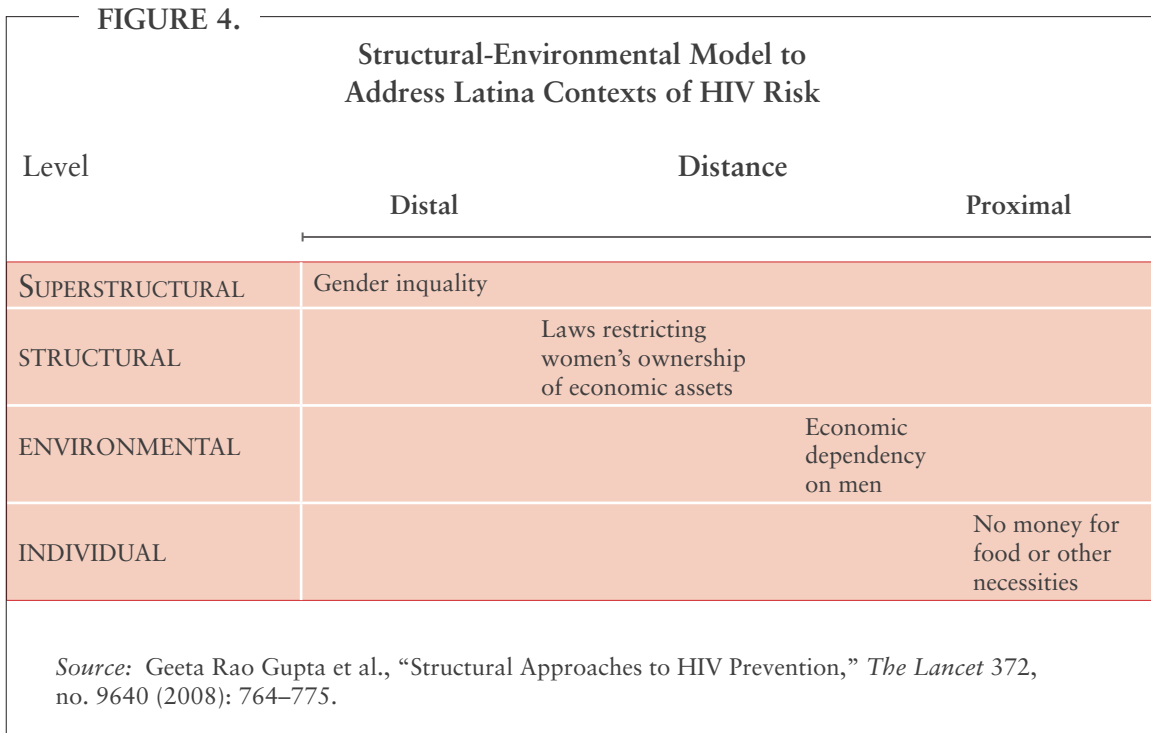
FIGURE 4.

Structural-Environmental Model to Address Latina Contexts of HIV Risk

Level

Distance

Distal

Proximal

| | |
|---|---|
| SUPERSTRUCTURAL | Gender inquality |
| STRUCTURAL | Laws restricting women's ownership of economic assets |
| ENVIRONMENTAL | Economic dependency on men |
| INDIVIDUAL | No money for food or other necessities |

Source: Geeta Rao Gupta et al., "Structural Approaches to HIV Prevention," The Lancet 372, no. 9640 (2008): 764–775.